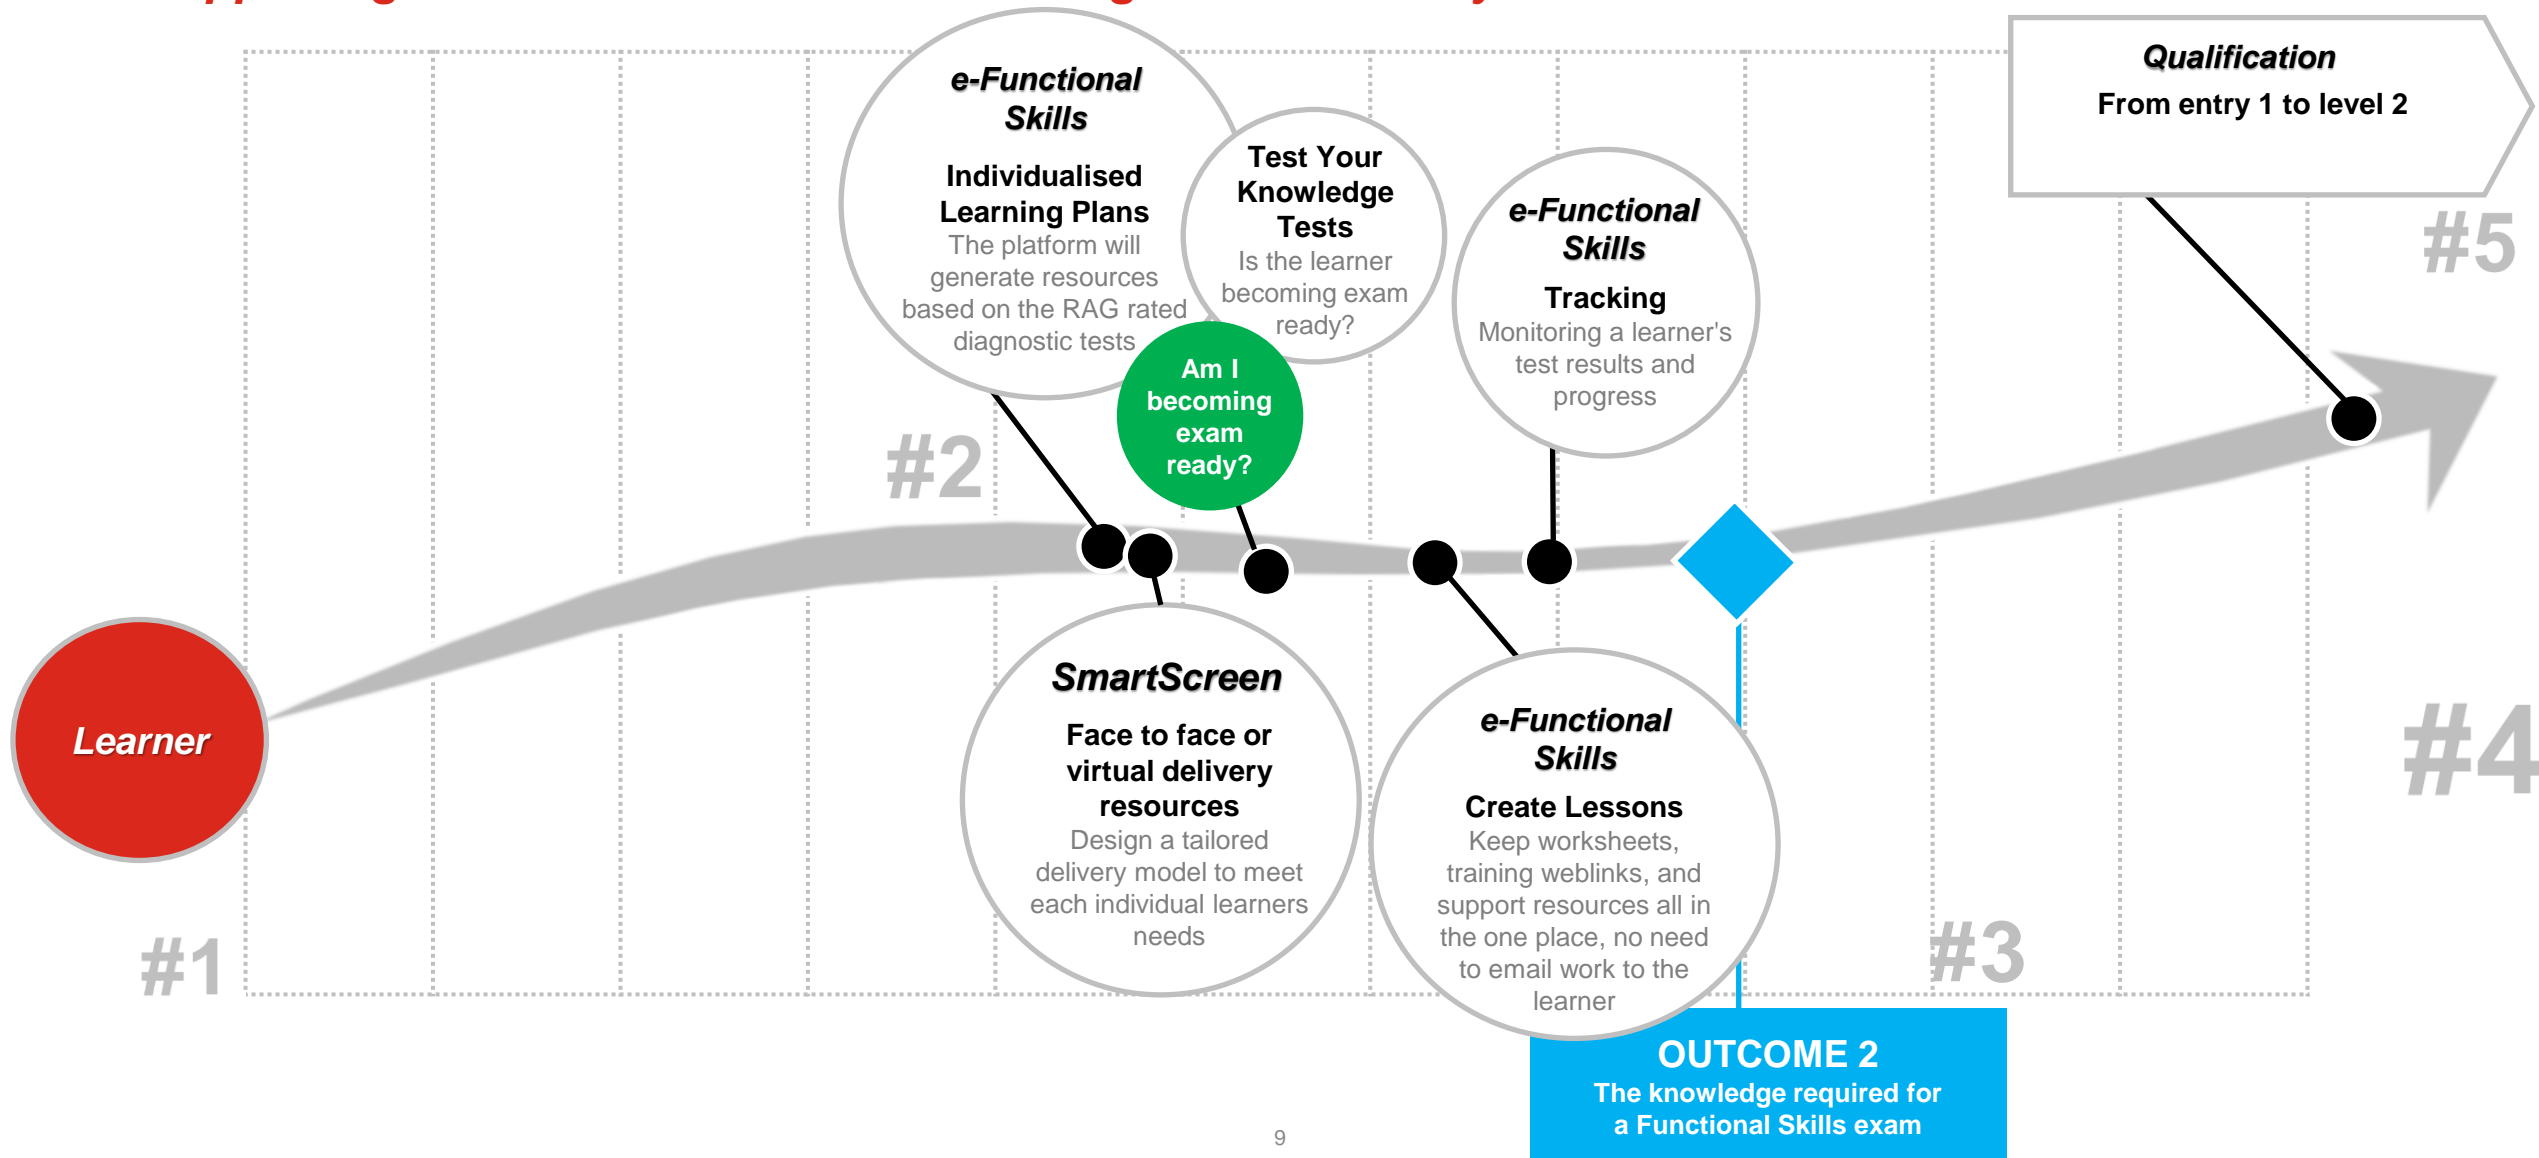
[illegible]

Qualification
From entry 1 to level 2

#5

e-Functional Skills
Individualised Learning Plans
The platform will generate resources based on the RAG rated diagnostic tests

Test Your Knowledge Tests
Is the learner becoming exam ready?

e-Functional Skills
Tracking
Monitoring a learner's test results and progress

Am I becoming exam ready?

#2

Learner

SmartScreen
Face to face or virtual delivery resources
Design a tailored delivery model to meet each individual learners needs

e-Functional Skills
Create Lessons
Keep worksheets, training weblinks, and support resources all in the one place, no need to email work to the learner

#4

#1

#3

OUTCOME 2
The knowledge required for a Functional Skills exam

9